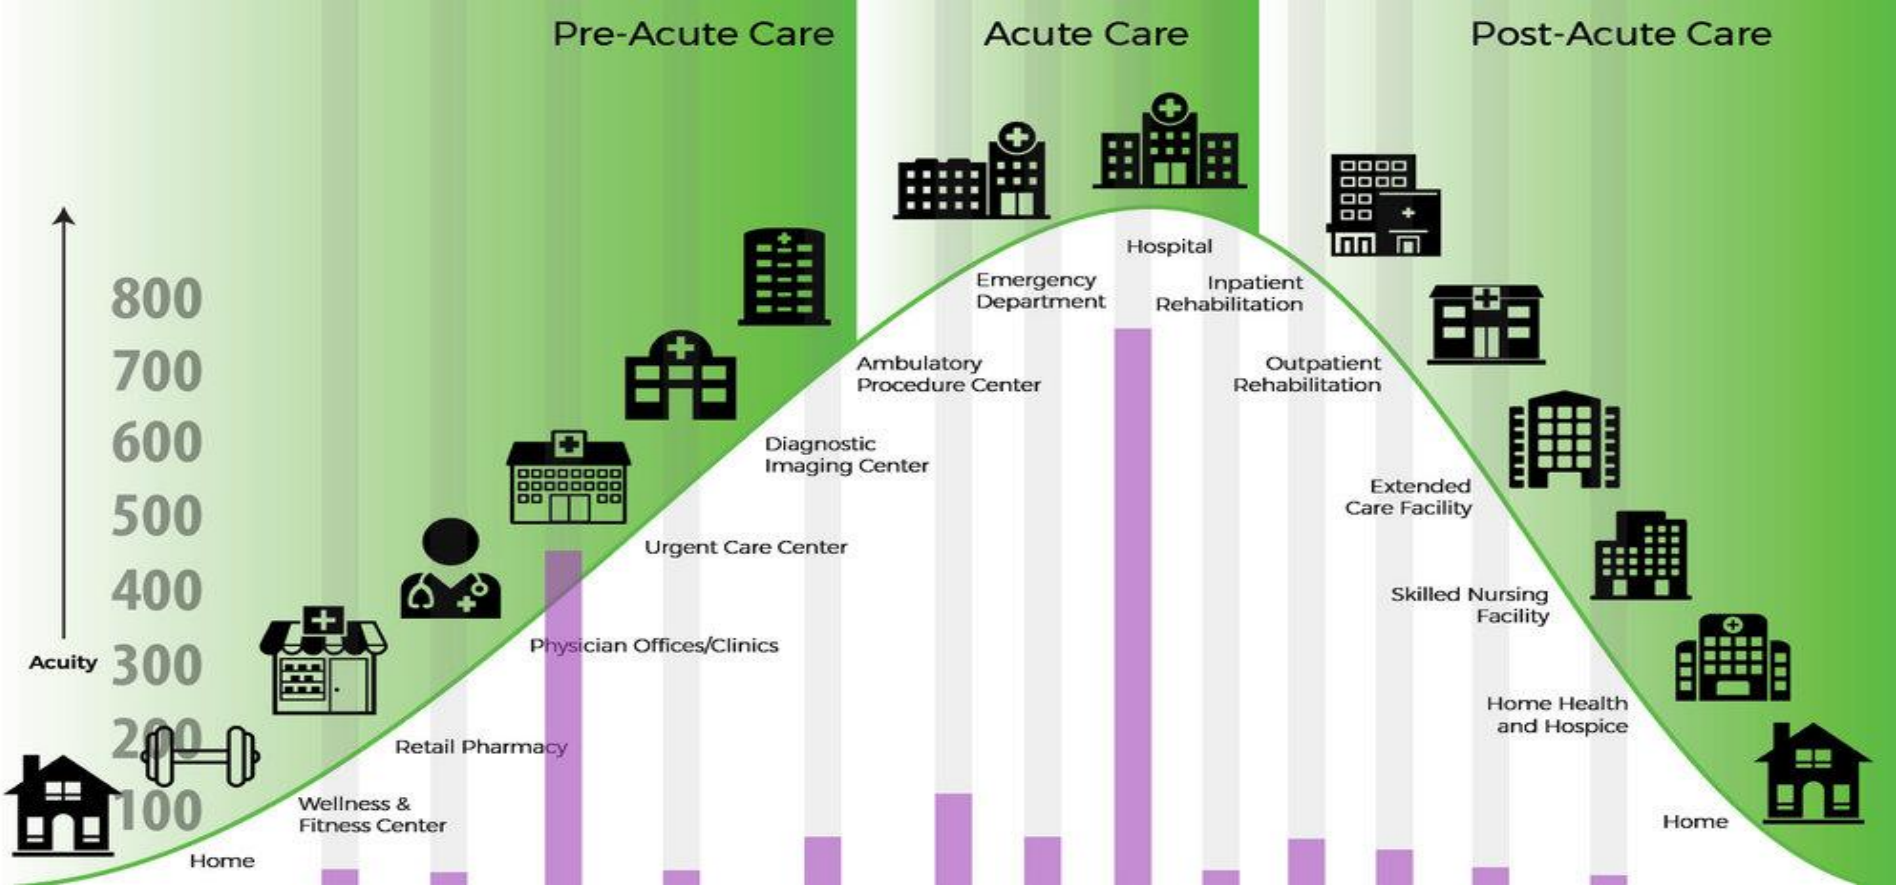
Pre-Acute Care

Acute Care

Post-Acute Care

800
700
600
500
400
Acuity 300
200
100

Home

Wellness & Fitness Center

Retail Pharmacy

Physician Offices/Clinics

Urgent Care Center

Diagnostic Imaging Center

Ambulatory Procedure Center

Emergency Department

Hospital

Inpatient Rehabilitation

Outpatient Rehabilitation

Extended Care Facility

Skilled Nursing Facility

Home Health and Hospice

Home